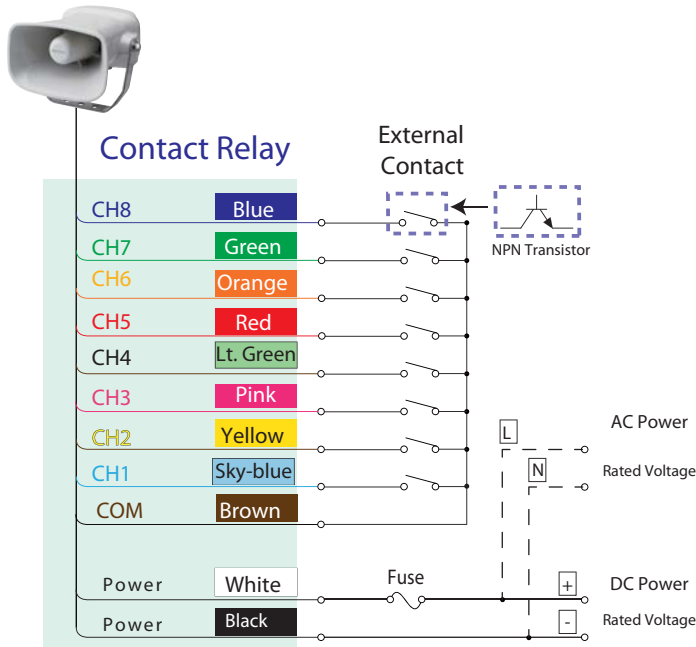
Contact Relay

External Contact

NPN Transistor

CH8 Blue
CH7 Green
CH6 Orange
CH5 Red
CH4 Lt. Green
CH3 Pink
CH2 Yellow
CH1 Sky-blue
COM Brown

L
N
AC Power
Rated Voltage

Power White
Power Black

Fuse

+
-
DC Power
Rated Voltage